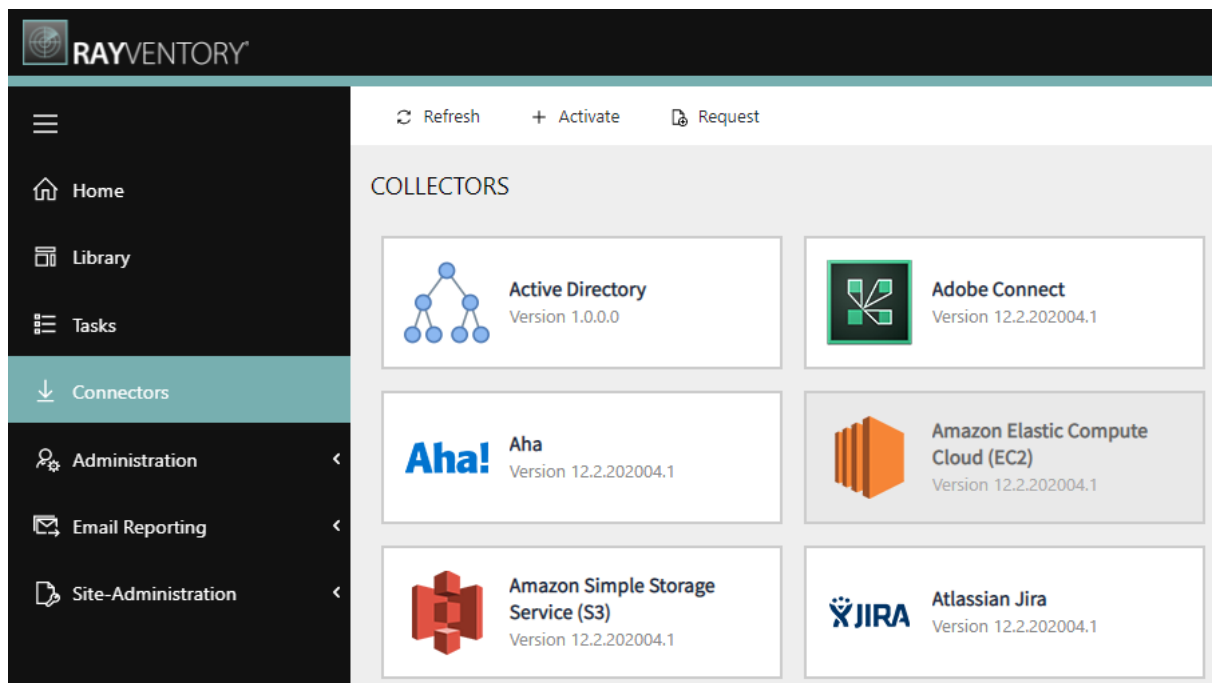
RAYVENTORY

Home
Library
Tasks
Connectors
Administration
Email Reporting
Site-Administration

Refresh
+ Activate
Request

COLLECTORS

Active Directory
Version 1.0.0.0

Adobe Connect
Version 12.2.202004.1

Aha!
Aha
Version 12.2.202004.1

Amazon Elastic Compute Cloud (EC2)
Version 12.2.202004.1

Amazon Simple Storage Service (S3)
Version 12.2.202004.1

JIRA
Atlassian Jira
Version 12.2.202004.1